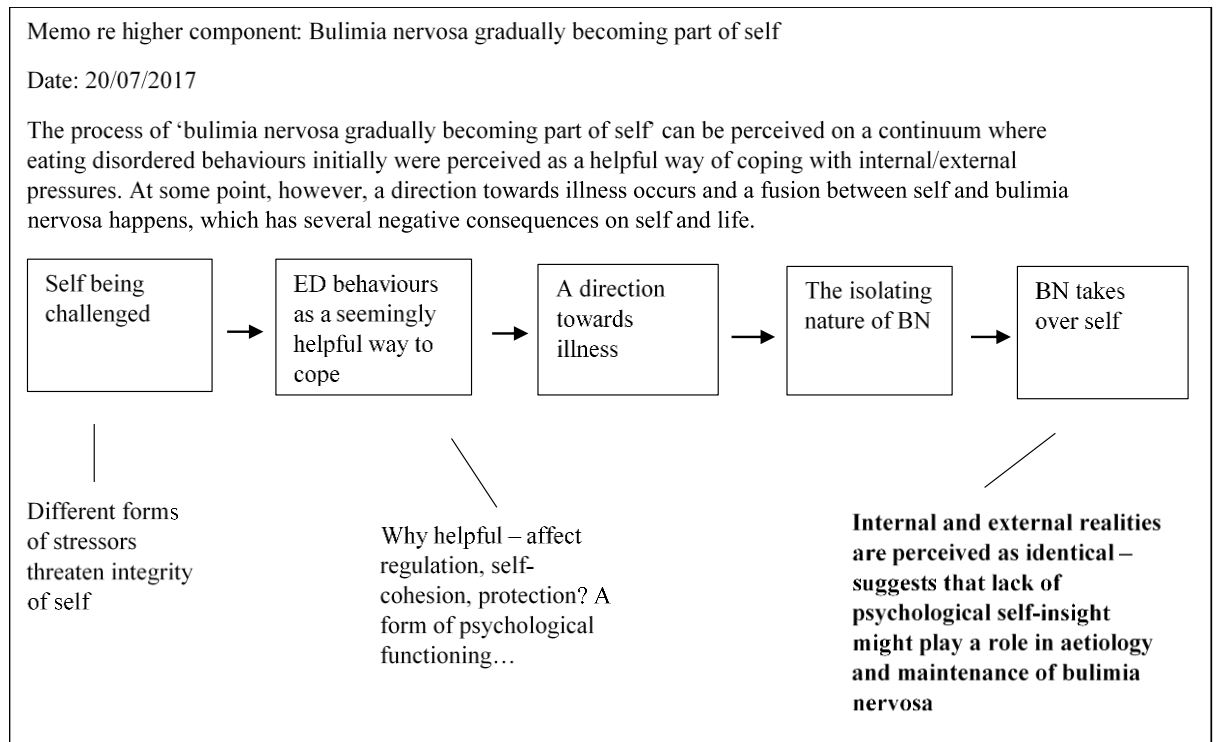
Memo re higher component: Bulimia nervosa gradually becoming part of self

Date: 20/07/2017

The process of 'bulimia nervosa gradually becoming part of self' can be perceived on a continuum where eating disordered behaviours initially were perceived as a helpful way of coping with internal/external pressures. At some point, however, a direction towards illness occurs and a fusion between self and bulimia nervosa happens, which has several negative consequences on self and life.

Self being challenged

ED behaviours as a seemingly helpful way to cope

A direction towards illness

The isolating nature of BN

BN takes over self

Different forms of stressors threaten integrity of self

Why helpful – affect regulation, self-cohesion, protection? A form of psychological functioning…

Internal and external realities are perceived as identical – suggests that lack of psychological self-insight might play a role in aetiology and maintenance of bulimia nervosa